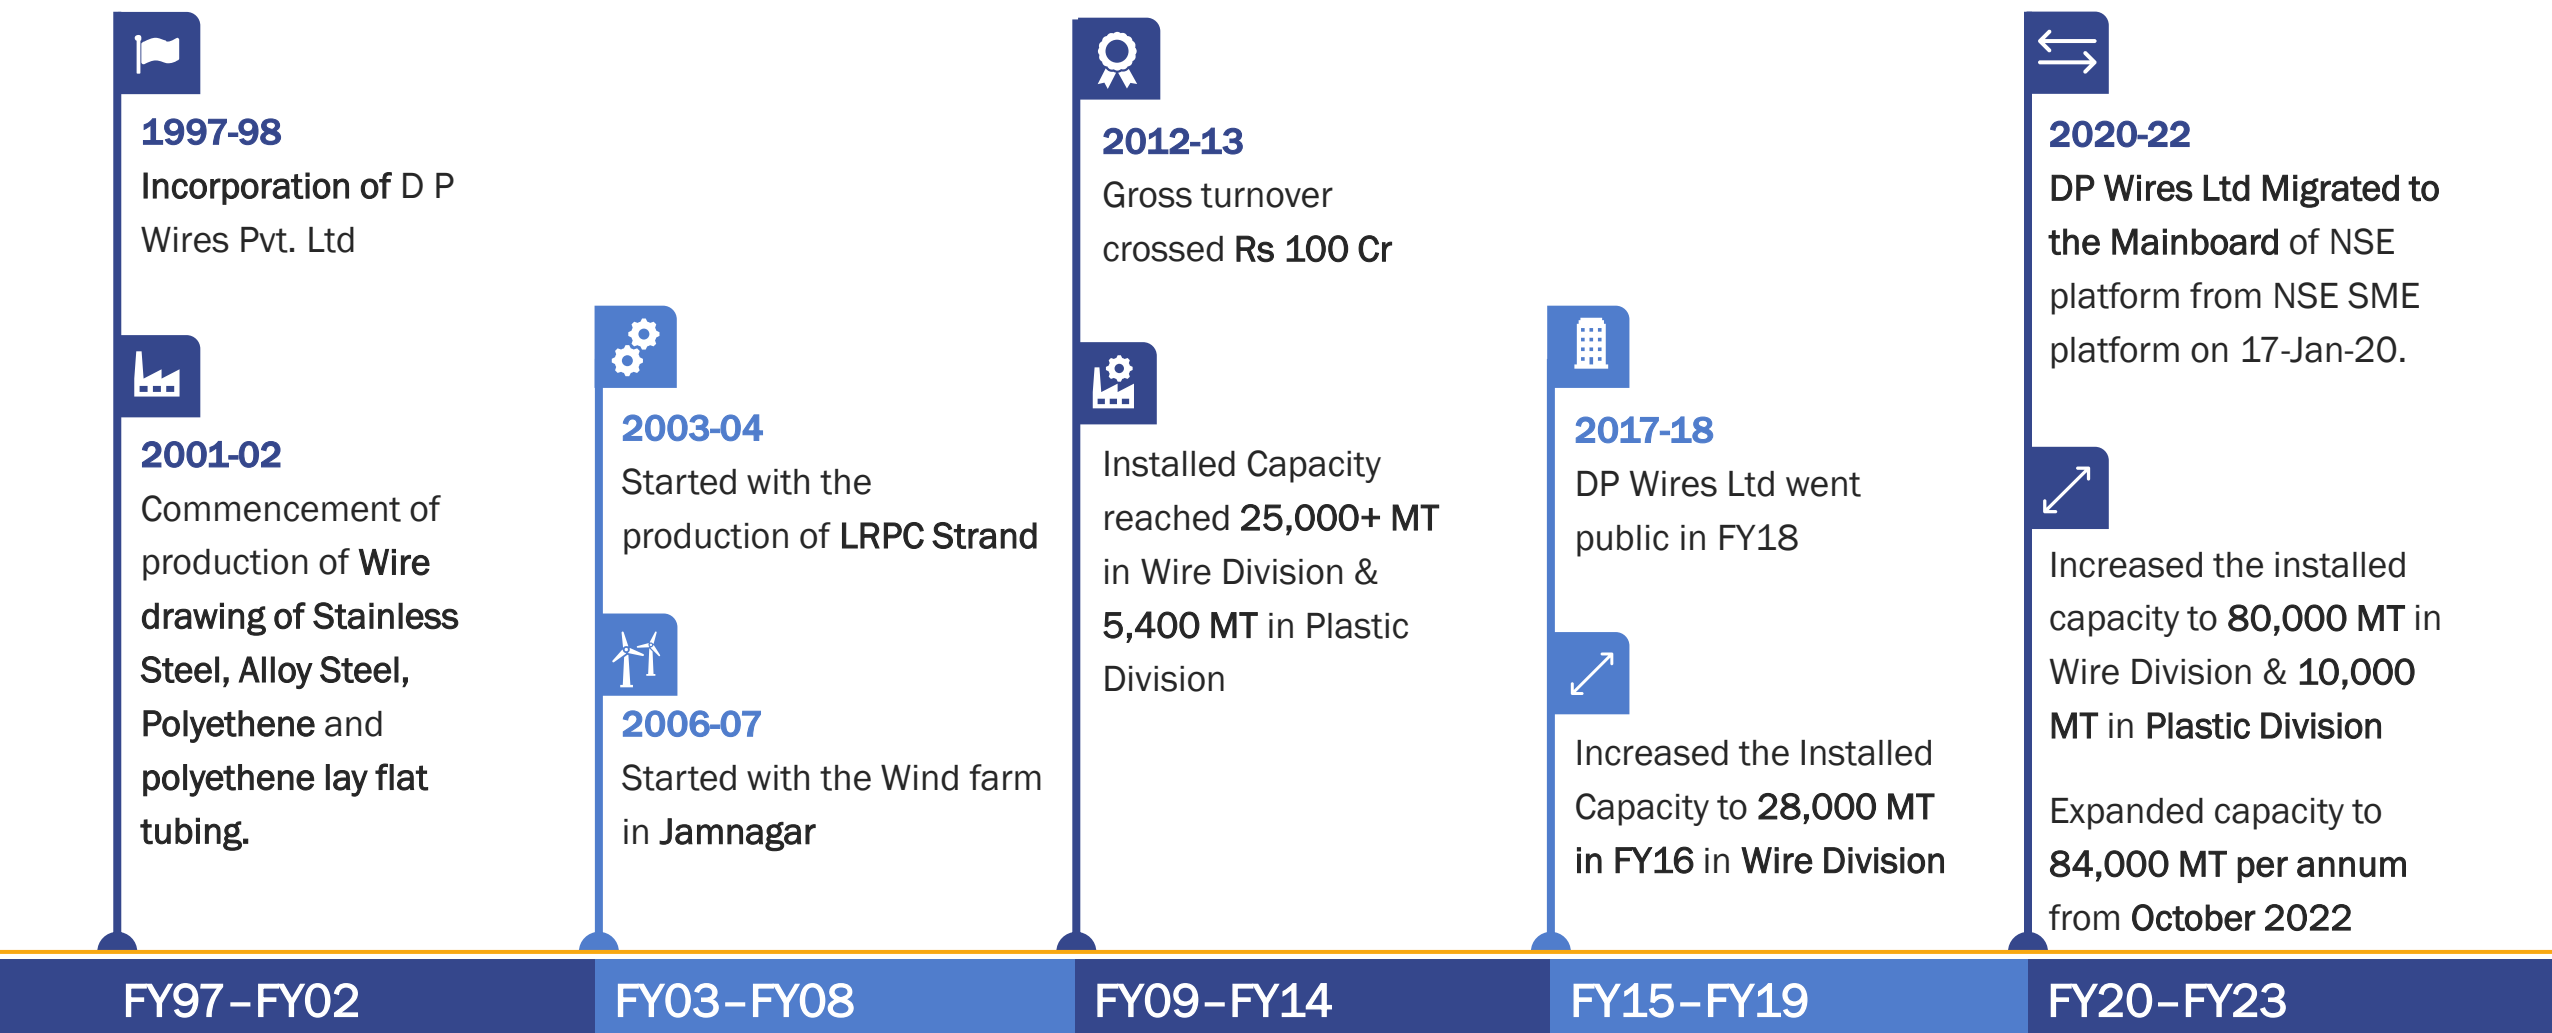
1997-98
Incorporation of D P Wires Pvt. Ltd

2001-02
Commencement of production of Wire drawing of Stainless Steel, Alloy Steel, Polyethene and polyethene lay flat tubing.

FY97-FY02

2003-04
Started with the production of LRPC Strand

2006-07
Started with the Wind farm in Jamnagar

FY03-FY08

2012-13
Gross turnover crossed Rs 100 Cr

Installed Capacity reached 25,000+ MT in Wire Division & 5,400 MT in Plastic Division

FY09-FY14

2017-18
DP Wires Ltd went public in FY18

Increased the Installed Capacity to 28,000 MT in FY16 in Wire Division

FY15-FY19

2020-22
DP Wires Ltd Migrated to the Mainboard of NSE platform from NSE SME platform on 17-Jan-20.

Increased the installed capacity to 80,000 MT in Wire Division & 10,000 MT in Plastic Division

Expanded capacity to 84,000 MT per annum from October 2022

FY20-FY23